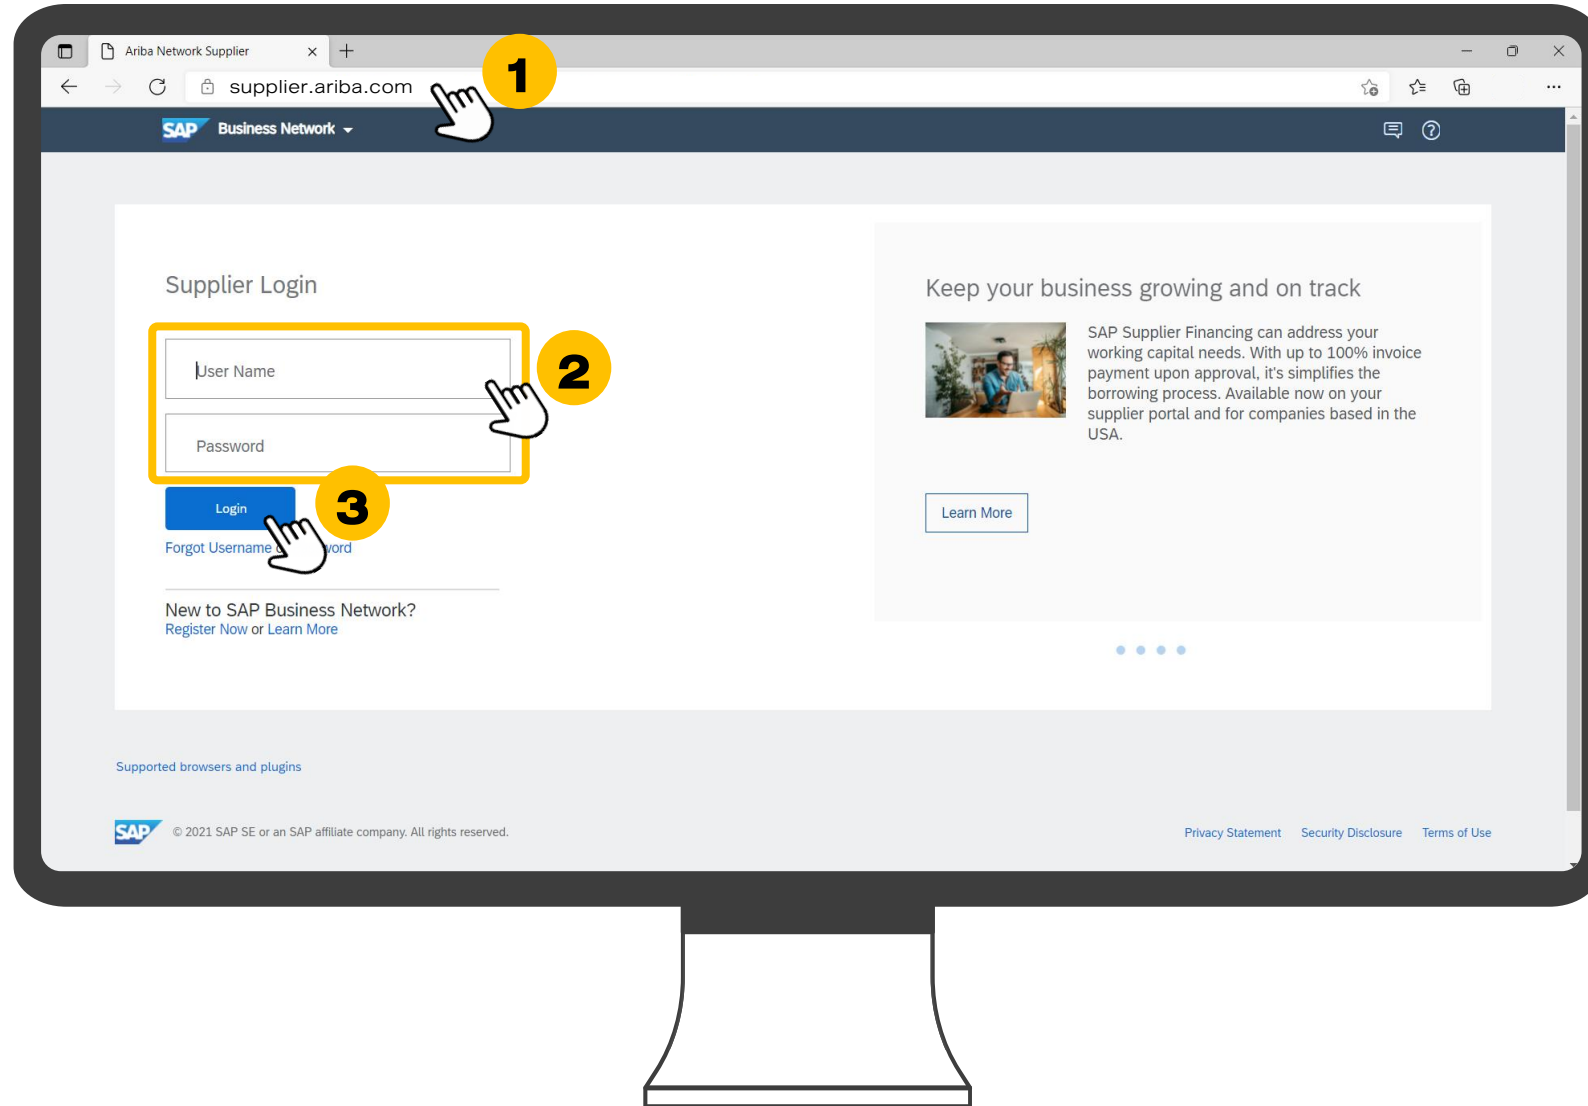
Ariba Network Supplier

supplier.ariba.com

1

SAP Business Network

Supplier Login

User Name

Password

2

Login

3

Forgot Username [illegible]ord

New to SAP Business Network?
Register Now or Learn More

Keep your business growing and on track

SAP Supplier Financing can address your working capital needs. With up to 100% invoice payment upon approval, it's simplifies the borrowing process. Available now on your supplier portal and for companies based in the USA.

Learn More

Supported browsers and plugins

SAP © 2021 SAP SE or an SAP affiliate company. All rights reserved.

Privacy Statement Security Disclosure Terms of Use